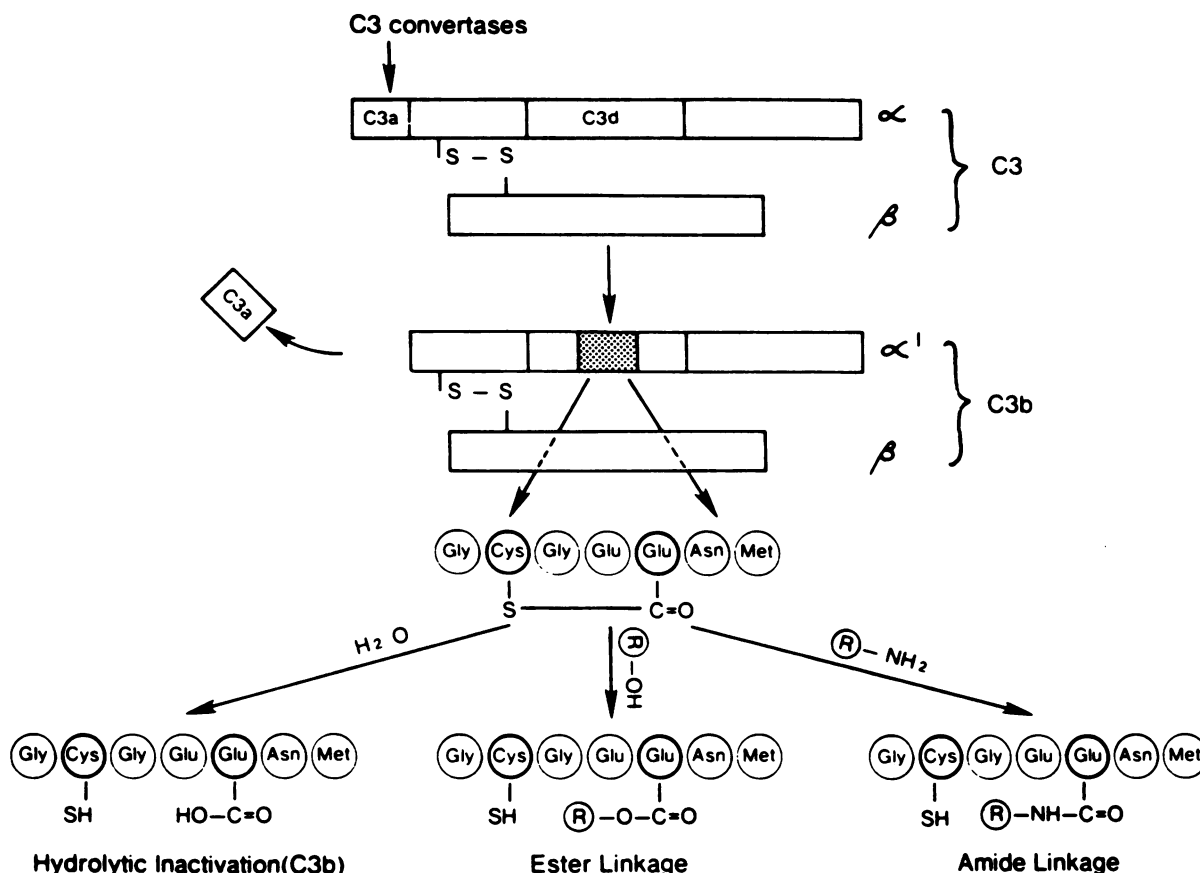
C3 convertases

C3a

C3d

$\alpha$

S – S

C3

$\beta$

C3a

$\alpha'$

S – S

C3b

$\beta$

Gly Cys Gly Glu Glu Asn Met

S —— C=O

$H_2O$

Ⓡ–OH

Ⓡ– $NH_2$

Gly Cys Gly Glu Glu Asn Met

SH HO–C=O

Hydrolytic Inactivation(C3b)

Gly Cys Gly Glu Glu Asn Met

SH Ⓡ–O–C=O

Ester Linkage

Gly Cys Gly Glu Glu Asn Met

SH Ⓡ–NH–C=O

Amide Linkage